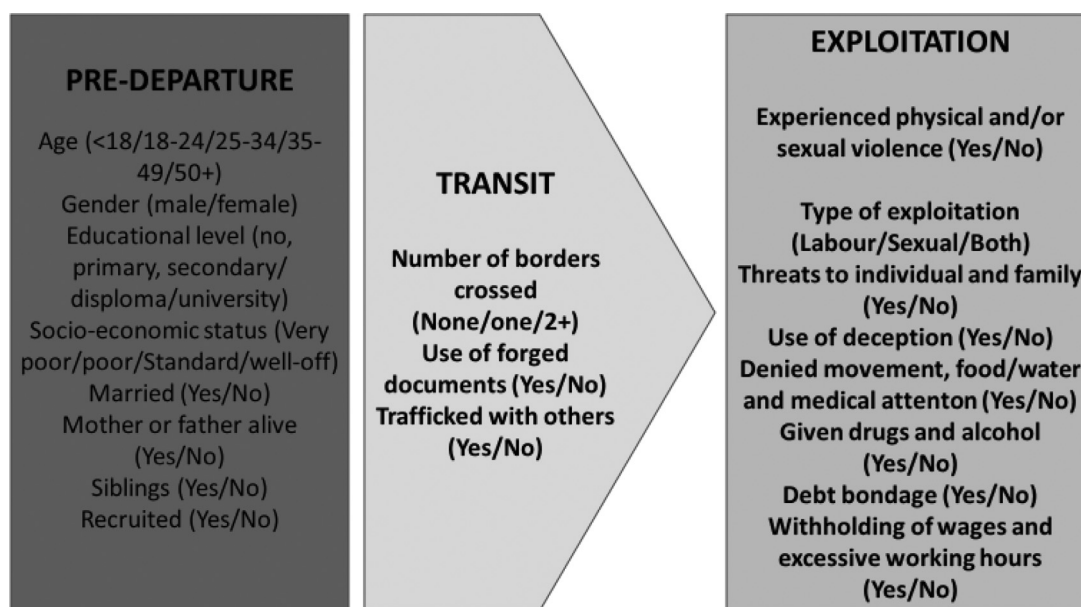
PRE-DEPARTURE

Age (<18/18-24/25-34/35-49/50+)
Gender (male/female)
Educational level (no, primary, secondary/ disploma/university)
Socio-economic status (Very poor/poor/Standard/well-off)
Married (Yes/No)
Mother or father alive (Yes/No)
Siblings (Yes/No)
Recruited (Yes/No)

TRANSIT

Number of borders crossed (None/one/2+)
Use of forged documents (Yes/No)
Trafficked with others (Yes/No)

EXPLOITATION

Experienced physical and/or sexual violence (Yes/No)

Type of exploitation (Labour/Sexual/Both)
Threats to individual and family (Yes/No)
Use of deception (Yes/No)
Denied movement, food/water and medical attenton (Yes/No)
Given drugs and alcohol (Yes/No)
Debt bondage (Yes/No)
Withholding of wages and excessive working hours (Yes/No)